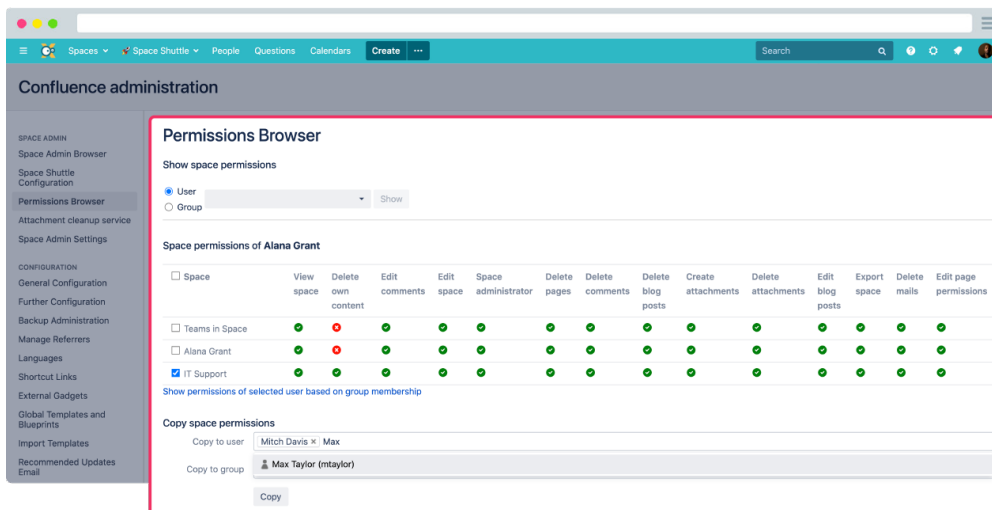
Spaces Space Shuttle People Questions Calendars Create ··· Search

Confluence administration

SPACE ADMIN
Space Admin Browser
Space Shuttle Configuration
Permissions Browser
Attachment cleanup service
Space Admin Settings

CONFIGURATION
General Configuration
Further Configuration
Backup Administration
Manage Referrers
Languages
Shortcut Links
External Gadgets
Global Templates and Blueprints
Import Templates
Recommended Updates Email

Permissions Browser

Show space permissions

User
Group
Show

Space permissions of Alana Grant

| Space | View space | Delete own content | Edit comments | Edit space | Space administrator | Delete pages | Delete comments | Delete blog posts | Create attachments | Delete attachments | Edit blog posts | Export space | Delete mails | Edit page permissions |
|---|---|---|---|---|---|---|---|---|---|---|---|---|---|---|
| Teams in Space | ✓ | ✗ | ✓ | ✓ | ✓ | ✓ | ✓ | ✓ | ✓ | ✓ | ✓ | ✓ | ✓ | ✓ |
| Alana Grant | ✓ | ✗ | ✓ | ✓ | ✓ | ✓ | ✓ | ✓ | ✓ | ✓ | ✓ | ✓ | ✓ | ✓ |
| IT Support | ✓ | ✓ | ✓ | ✓ | ✓ | ✓ | ✓ | ✓ | ✓ | ✓ | ✓ | ✓ | ✓ | ✓ |

Show permissions of selected user based on group membership

Copy space permissions
Copy to user Mitch Davis × Max
Copy to group Max Taylor (mtaylor)
Copy